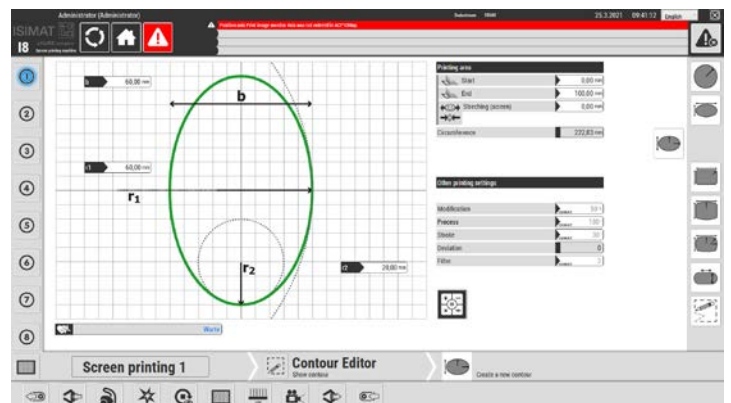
Administrator (Administrator)

ISIMAT
18

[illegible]

25.3.2021 09:41:12 English

b 60,00 mm

b

r1 60,00 mm

$r_1$

$r_2$

r2 20,00 mm

Printing area

Start 0,00 mm

End 100,00 mm

Stretching (screen) 0,00 mm

Circumference 222,83 mm

Other printing settings

Modification

Process

Stroke

Deviation

Filter

①

②

③

④

⑤

⑥

⑦

⑧

Screen printing 1

Contour Editor

Show contour

Create a new contour